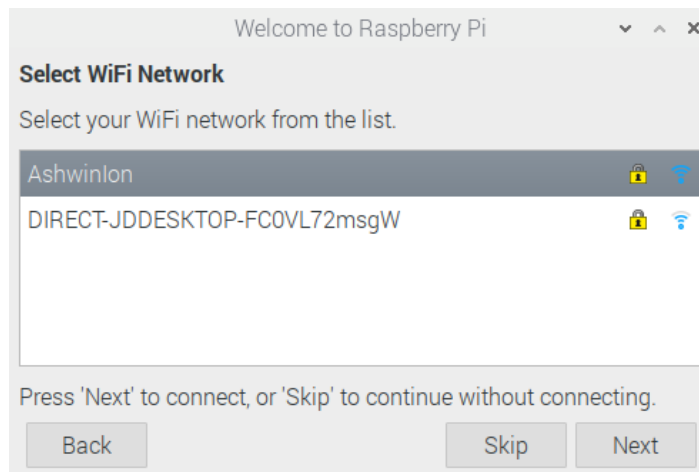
Welcome to Raspberry Pi

Select WiFi Network

Select your WiFi network from the list.

Ashwinlon

DIRECT-JDDESKTOP-FC0VL72msgW

Press 'Next' to connect, or 'Skip' to continue without connecting.

Back

Skip

Next